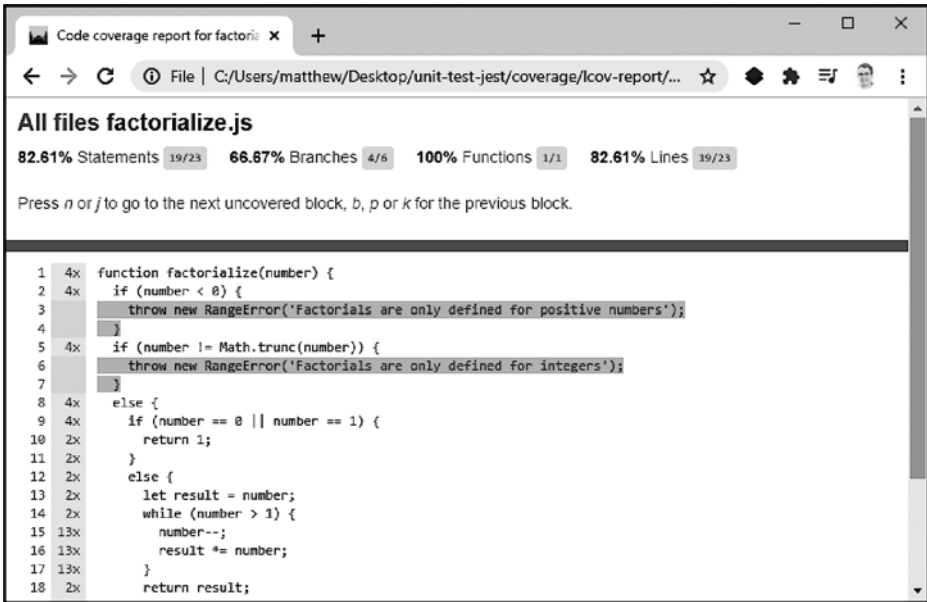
Code coverage report for factoria ×
+
—
☐
×
← → C ⓘ File | C:/Users/matthew/Desktop/unit-test-jest/coverage/lcov-report/... ☆

All files factorialize.js

82.61% Statements 19/23 66.67% Branches 4/6 100% Functions 1/1 82.61% Lines 19/23

Press *n* or *j* to go to the next uncovered block, *b*, *p* or *k* for the previous block.

| | | |
|---|---|---|
| 1 | 4x | function factorialize(number) { |
| 2 | 4x | if (number < 0) { |
| 3 | | throw new RangeError('Factorials are only defined for positive numbers'); |
| 4 | | } |
| 5 | 4x | if (number != Math.trunc(number)) { |
| 6 | | throw new RangeError('Factorials are only defined for integers'); |
| 7 | | } |
| 8 | 4x | else { |
| 9 | 4x | if (number == 0 \|\| number == 1) { |
| 10 | 2x | return 1; |
| 11 | 2x | } |
| 12 | 2x | else { |
| 13 | 2x | let result = number; |
| 14 | 2x | while (number > 1) { |
| 15 | 13x | number--; |
| 16 | 13x | result *= number; |
| 17 | 13x | } |
| 18 | 2x | return result; |